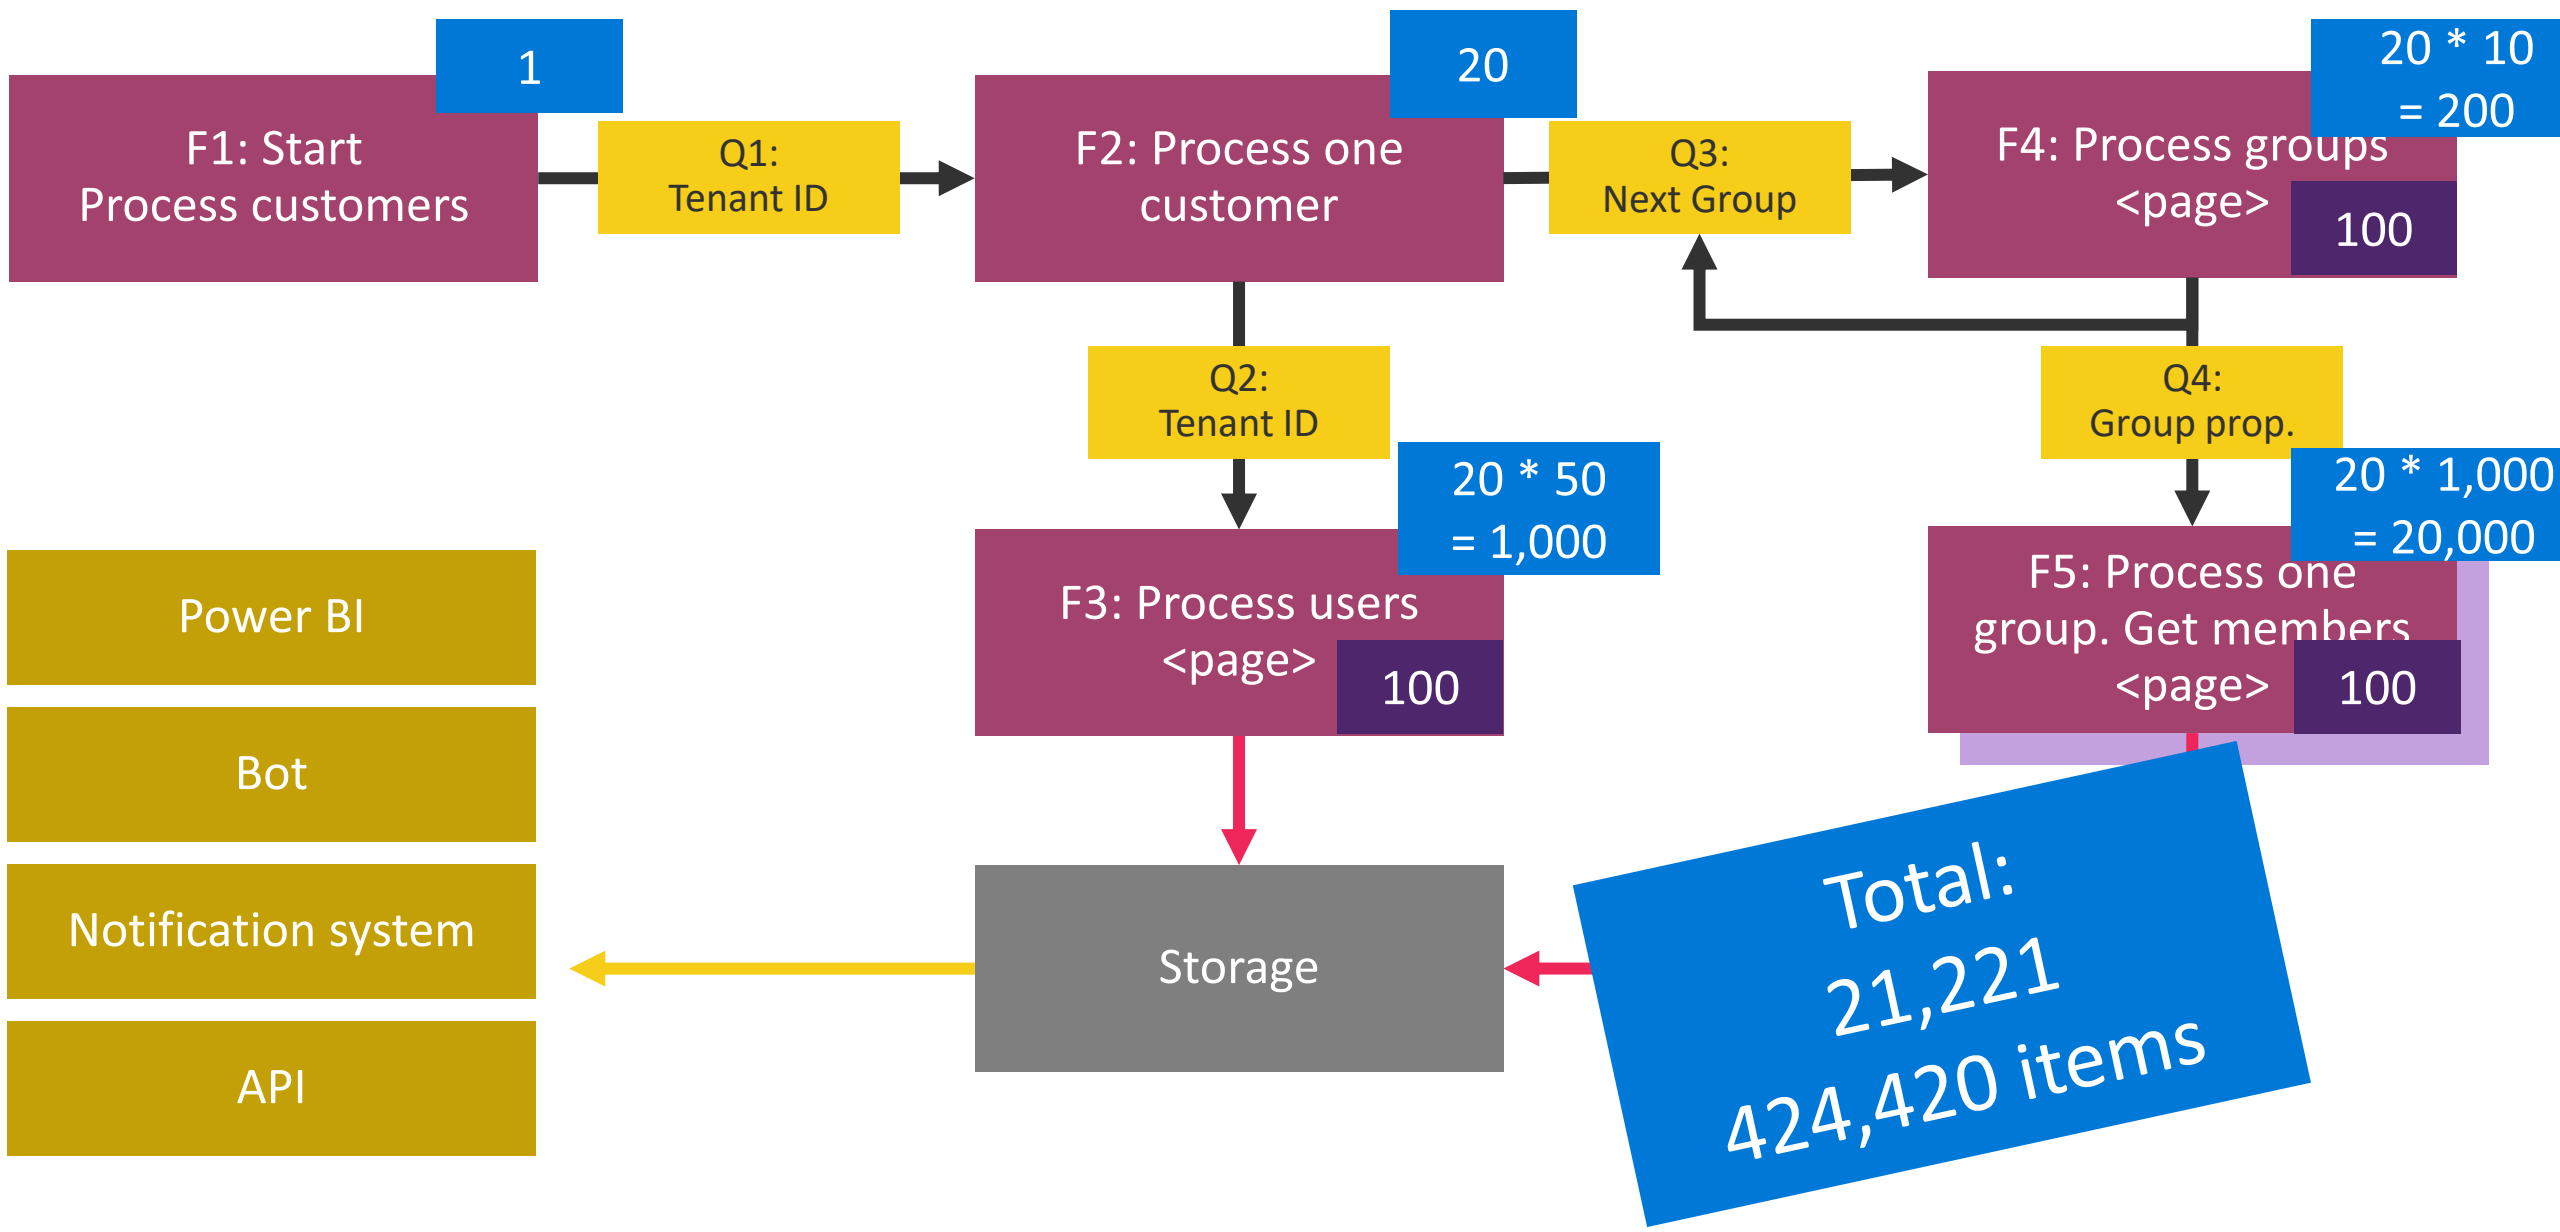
1

F1: Start
Process customers

Q1:
Tenant ID

20

F2: Process one customer

Q3:
Next Group

20 * 10
= 200

F4: Process groups
<page>

100

Q2:
Tenant ID

Q4:
Group prop.

20 * 50
= 1,000

F3: Process users
<page>

100

20 * 1,000
= 20,000

F5: Process one group. Get members
<page>

100

Power BI

Bot

Notification system

API

Storage

Total:
21,221
424,420 items